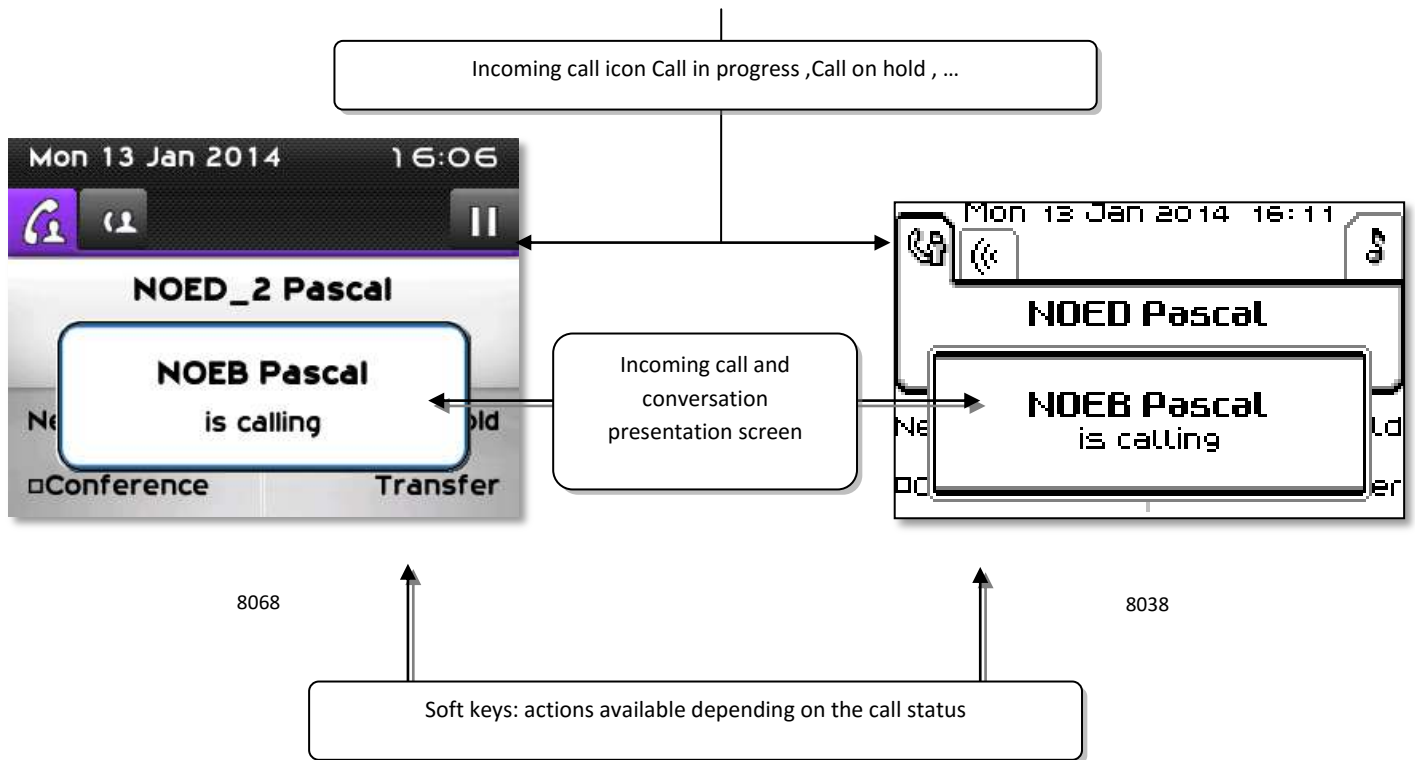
Incoming call icon Call in progress ,Call on hold , …

Mon 13 Jan 2014 16:06

NOED_2 Pascal

NOEB Pascal
is calling

Ne

old

□Conference

Transfer

Incoming call and conversation presentation screen

Mon 13 Jan 2014 16:11

NOED Pascal

NOEB Pascal
is calling

Ne

ld

PC

er

8068

8038

Soft keys: actions available depending on the call status